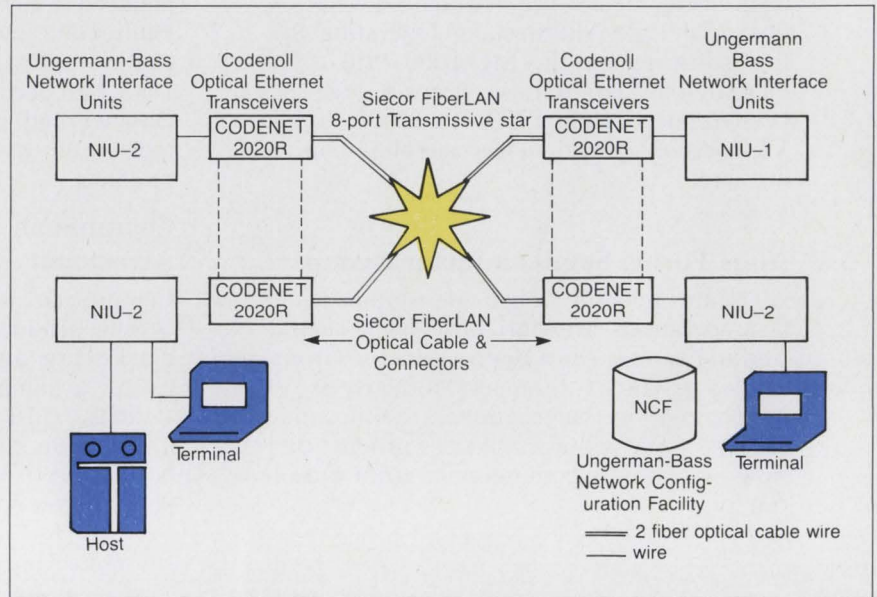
Ungermann-Bass Network Interface Units

Codenoll Optical Ethernet Transceivers

Siecor FiberLAN 8-port Transmissive star

Codenoll Optical Ethernet Transceivers

Ungermann Bass Network Interface Units

NIU–2

CODENET 2020R

CODENET 2020R

NIU–1

NIU–2

CODENET 2020R

CODENET 2020R

NIU–2

Siecor FiberLAN Optical Cable & Connectors

NCF

Terminal

Terminal

Ungerman-Bass Network Configuration Facility

Host

2 fiber optical cable wire

wire